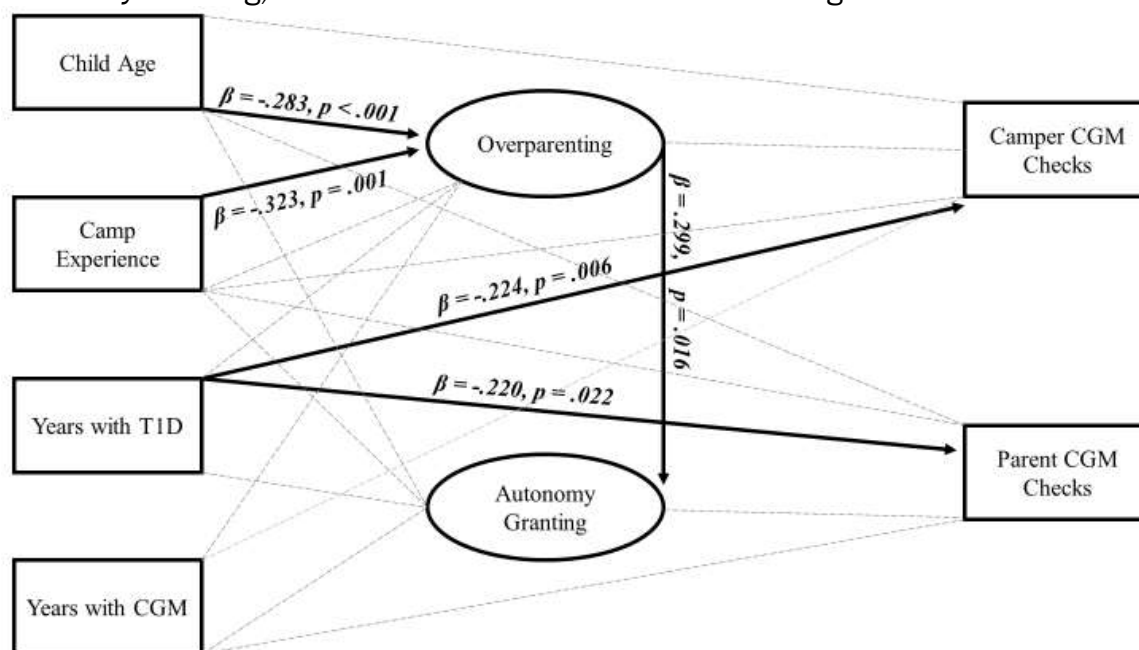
Child Age

$\beta = -.283, p < .001$

Overparenting

Camper CGM Checks

Camp Experience

$\beta = -.323, p = .001$

$\beta = .299, p = .016$

$\beta = -.224, p = .006$

$\beta = -.220, p = .022$

Years with T1D

Parent CGM Checks

Autonomy Granting

Years with CGM